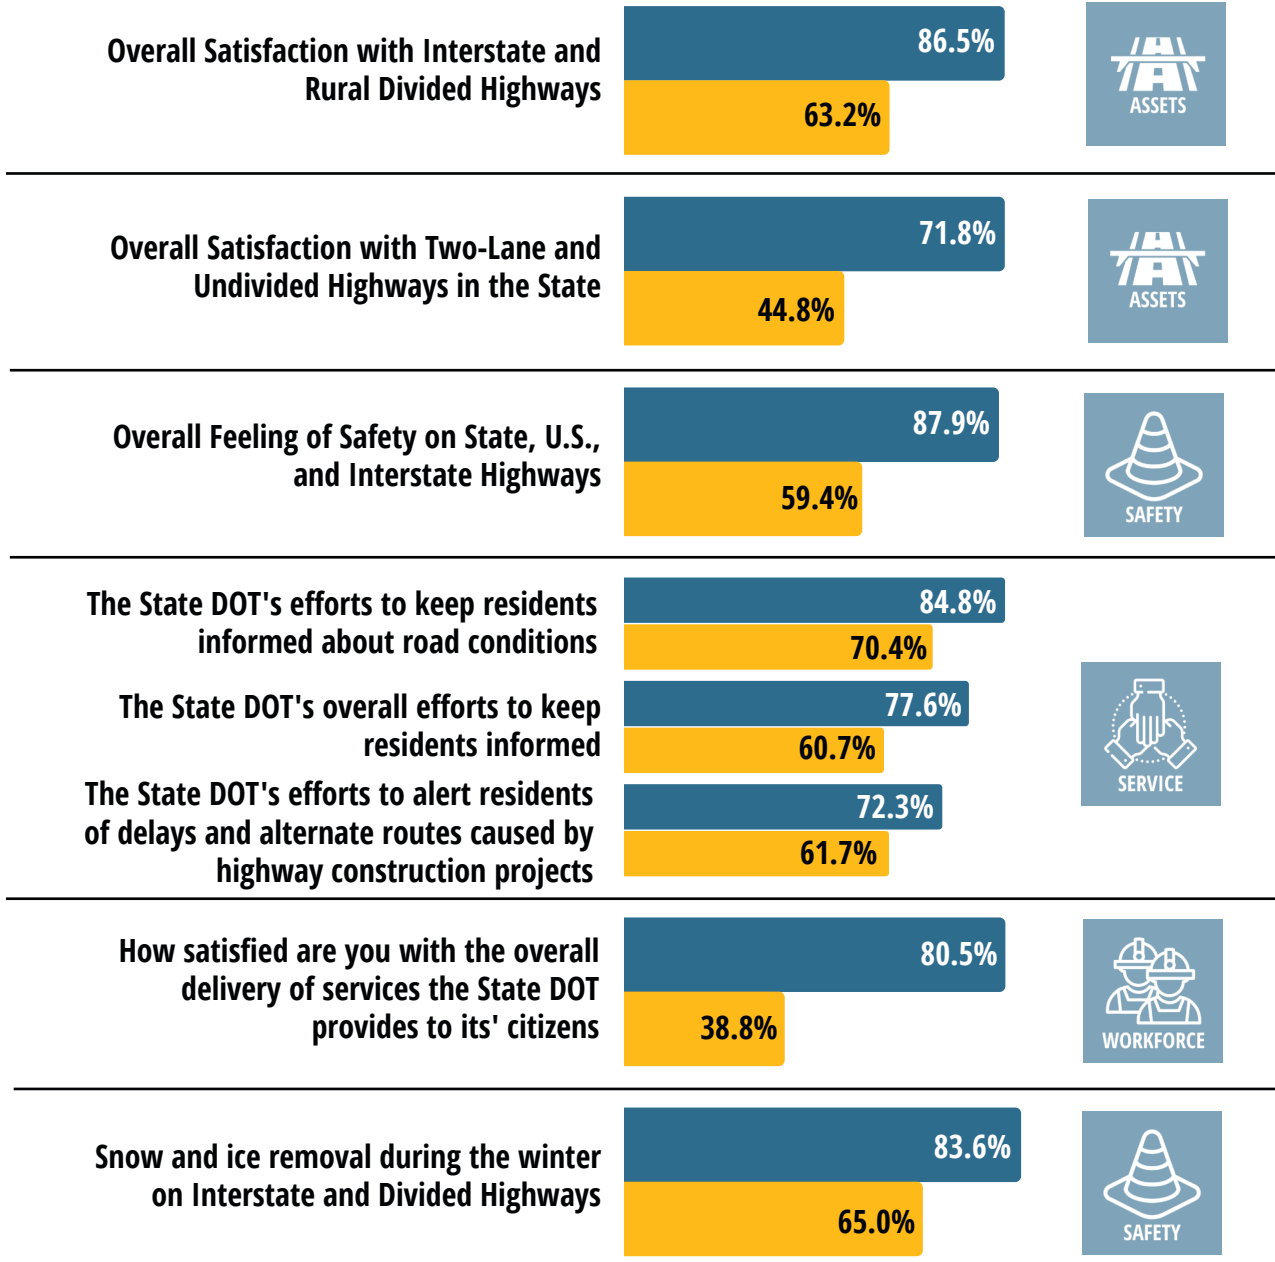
Overall Satisfaction with Interstate and Rural Divided Highways

86.5%

63.2%

ASSETS

Overall Satisfaction with Two-Lane and Undivided Highways in the State

71.8%

44.8%

ASSETS

Overall Feeling of Safety on State, U.S., and Interstate Highways

87.9%

59.4%

SAFETY

The State DOT's efforts to keep residents informed about road conditions

84.8%

70.4%

The State DOT's overall efforts to keep residents informed

77.6%

60.7%

The State DOT's efforts to alert residents of delays and alternate routes caused by highway construction projects

72.3%

61.7%

SERVICE

How satisfied are you with the overall delivery of services the State DOT provides to its' citizens

80.5%

38.8%

WORKFORCE

Snow and ice removal during the winter on Interstate and Divided Highways

83.6%

65.0%

SAFETY